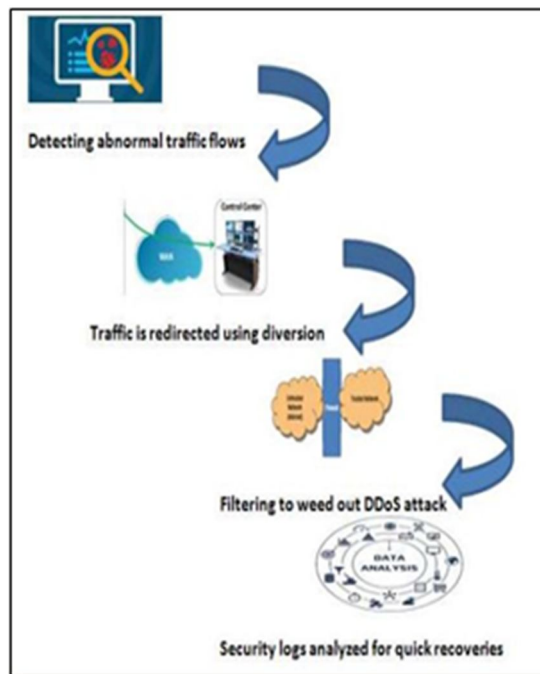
Detecting abnormal traffic flows

Control Center

WAN

Traffic is redirected using diversion

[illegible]

Firewall

Trusted Network

Filtering to weed out DDoS attack

DATA ANALYSIS

Security logs analyzed for quick recoveries